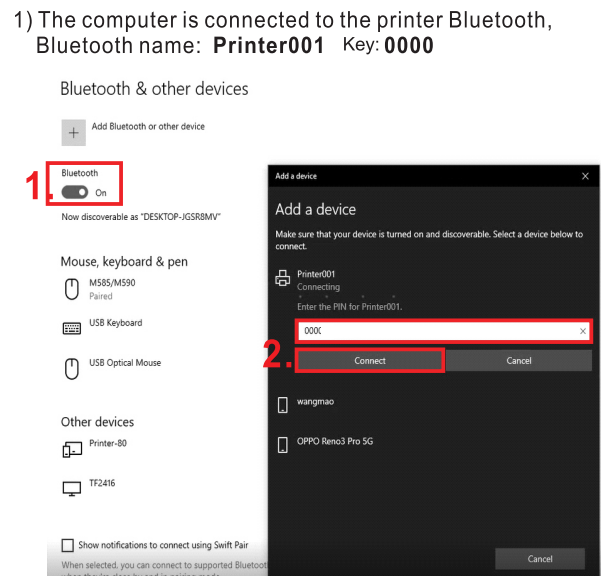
1) The computer is connected to the printer Bluetooth, Bluetooth name: **Printer001** Key: **0000**

Bluetooth & other devices

Add Bluetooth or other device

1.

Bluetooth

On

Now discoverable as "DESKTOP-JGSR8MV"

Mouse, keyboard & pen

M585/M590
Paired

USB Keyboard

USB Optical Mouse

Other devices

Printer-80

TF2416

Show notifications to connect using Swift Pair

When selected, you can connect to supported Bluetoot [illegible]

Add a device

Add a device

Make sure that your device is turned on and discoverable. Select a device below to connect.

Printer001
Connecting
Enter the PIN for Printer001.

000(

2.

Connect

Cancel

wangmao

OPPO Reno3 Pro 5G

Cancel